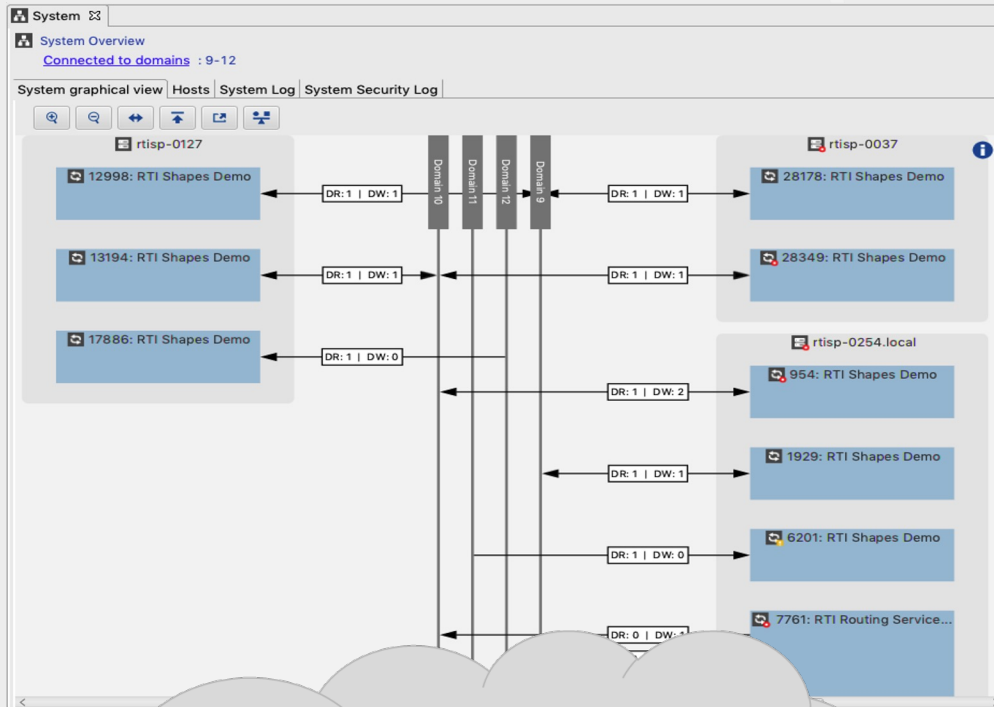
System ⊠

System Overview

Connected to domains : 9-12

System graphical view | Hosts | System Log | System Security Log

rtisp-0127

12998: RTI Shapes Demo

13194: RTI Shapes Demo

17886: RTI Shapes Demo

Domain 10

Domain 11

Domain 12

Domain 9

DR: 1 | DW: 1

DR: 1 | DW: 1

DR: 1 | DW: 0

DR: 1 | DW: 1

DR: 1 | DW: 1

DR: 1 | DW: 2

DR: 1 | DW: 1

DR: 1 | DW: 0

DR: 0 | DW: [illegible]

rtisp-0037

28178: RTI Shapes Demo

28349: RTI Shapes Demo

rtisp-0254.local

954: RTI Shapes Demo

1929: RTI Shapes Demo

6201: RTI Shapes Demo

7761: RTI Routing Service...